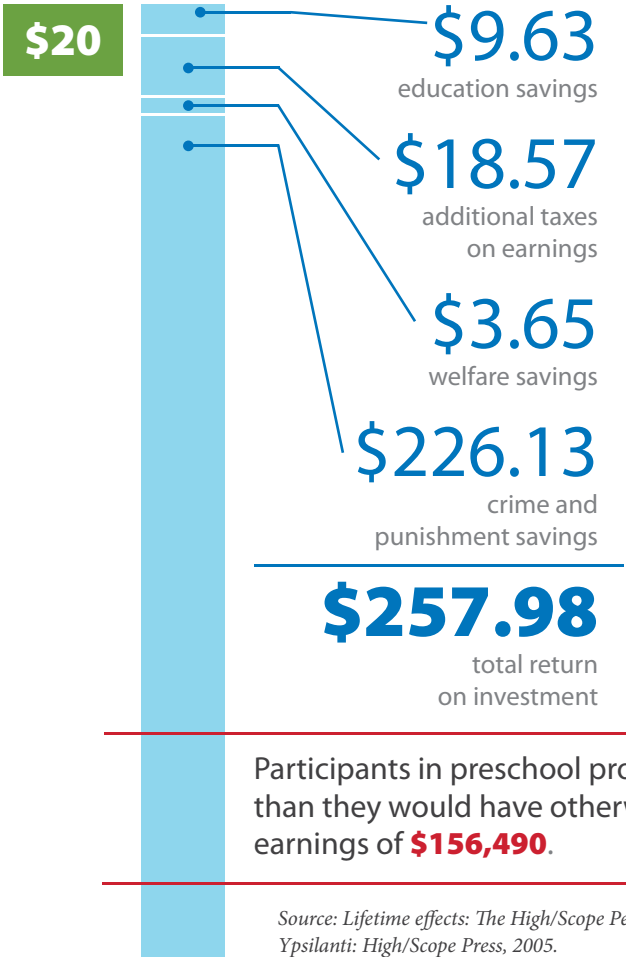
$20

$9.63
education savings

$18.57
additional taxes on earnings

$3.65
welfare savings

$226.13
crime and punishment savings

$257.98
total return on investment

Participants in preschool pro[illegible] than they would have otherw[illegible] earnings of $156,490.

Source: Lifetime effects: The High/Scope Pe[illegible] Ypsilanti: High/Scope Press, 2005.